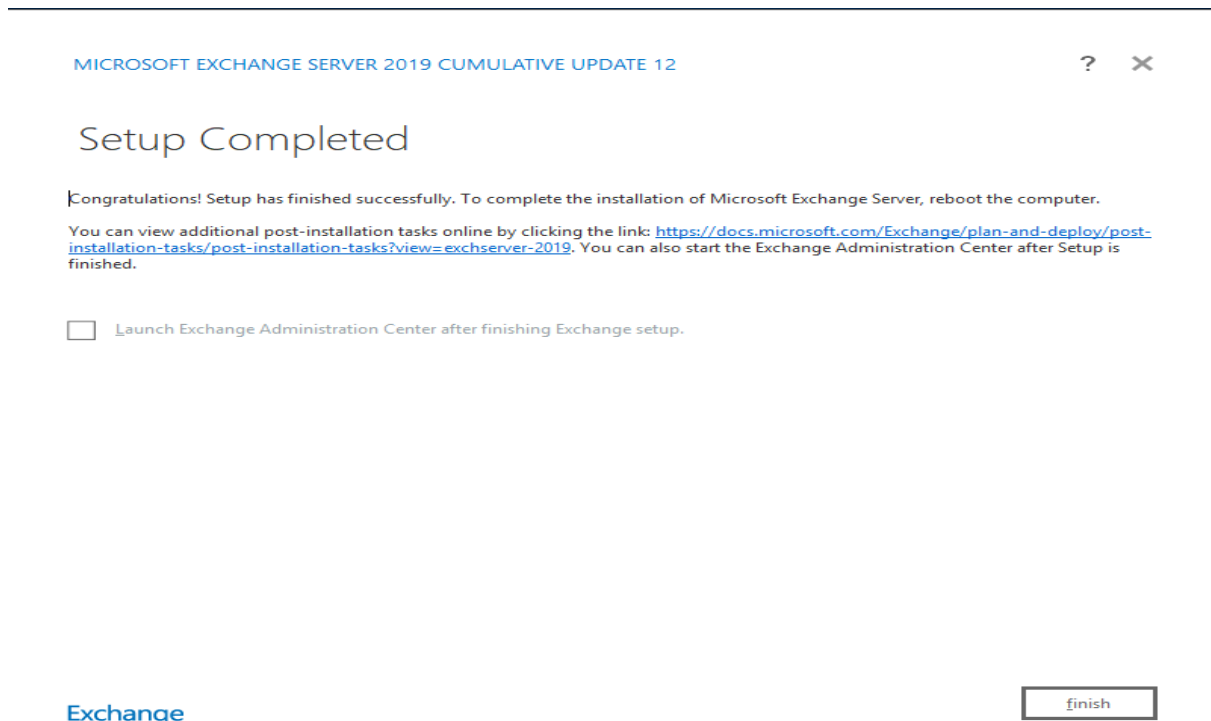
MICROSOFT EXCHANGE SERVER 2019 CUMULATIVE UPDATE 12

? ✕

Setup Completed

Congratulations! Setup has finished successfully. To complete the installation of Microsoft Exchange Server, reboot the computer.

You can view additional post-installation tasks online by clicking the link: https://docs.microsoft.com/Exchange/plan-and-deploy/post-installation-tasks/post-installation-tasks?view=exchserver-2019. You can also start the Exchange Administration Center after Setup is finished.

Launch Exchange Administration Center after finishing Exchange setup.

Exchange

finish